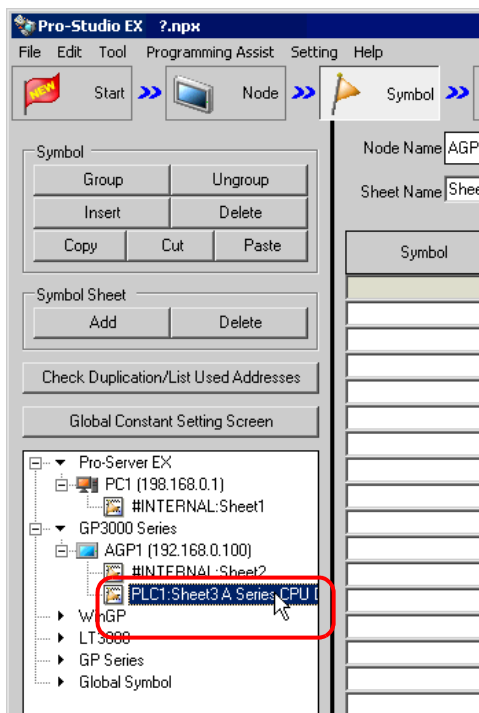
Pro-Studio EX ?.npx

File Edit Tool Programming Assist Setting Help

NEW Start Node Symbol

Symbol
Group Ungroup
Insert Delete
Copy Cut Paste

Symbol Sheet
Add Delete

Check Duplication/List Used Addresses

Global Constant Setting Screen

Pro-Server EX
PC1 (198.168.0.1)
#INTERNAL:Sheet1
GP3000 Series
AGP1 (192.168.0.100)
#INTERNAL:Sheet2
PLC1:Sheet3 A Series CPU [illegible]
WinGP
LT3000
GP Series
Global Symbol

Node Name AGP
Sheet Name She

Symbol